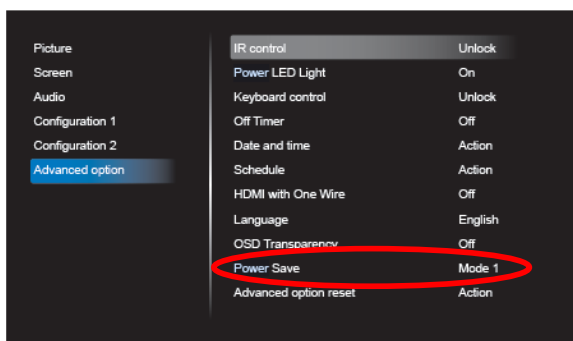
Picture
Screen
Audio
Configuration 1
Configuration 2
Advanced option

| | |
|---|---|
| IR control | Unlock |
| Power LED Light | On |
| Keyboard control | Unlock |
| Off Timer | Off |
| Date and time | Action |
| Schedule | Action |
| HDMI with One Wire | Off |
| Language | English |
| OSD Transparency | Off |
| Power Save | Mode 1 |
| Advanced option reset | Action |